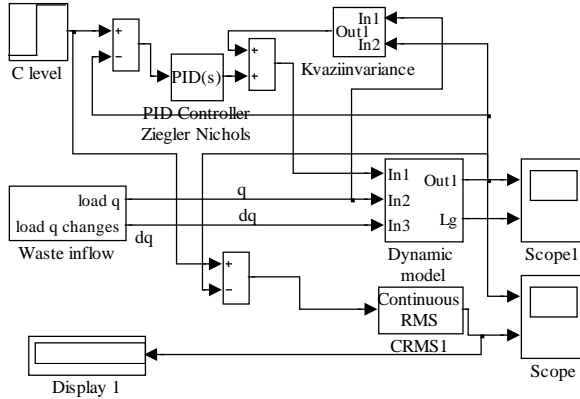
C level
+
−
PID(s)
PID Controller
Ziegler Nichols
+
+
In1
Out1
In2
Kvaziinvariance
load q
load q changes
Waste inflow
q
dq
dq
In1
In2
In3
Out1
Lg
Dynamic model
Scope1
+
−
Continuous RMS
CRMS1
Scope
Display 1